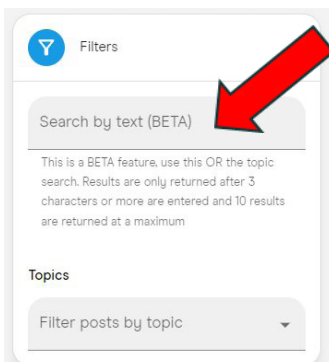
Filters

Search by text (BETA)

This is a BETA feature, use this OR the topic search. Results are only returned after 3 characters or more are entered and 10 results are returned at a maximum

Topics

Filter posts by topic